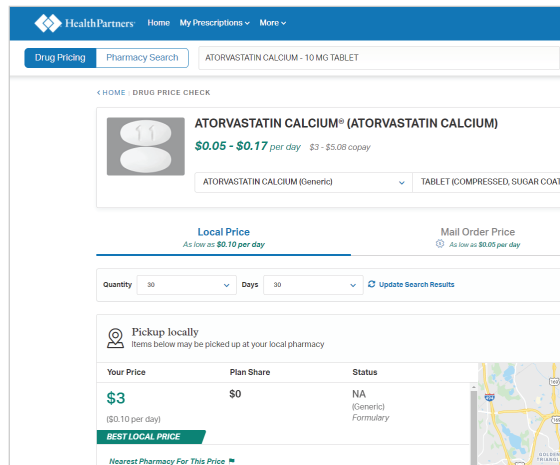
HealthPartners Home My Prescriptions More

Drug Pricing Pharmacy Search ATORVASTATIN CALCIUM - 10 MG TABLET

< HOME | DRUG PRICE CHECK

11

ATORVASTATIN CALCIUM® (ATORVASTATIN CALCIUM)

$0.05 - $0.17 per day $3 - $5.08 copay

ATORVASTATIN CALCIUM (Generic) TABLET (COMPRESSED, SUGAR COAT

Local Price
As low as $0.10 per day

Mail Order Price
As low as $0.05 per day

Quantity 30 Days 30 Update Search Results

Pickup locally
Items below may be picked up at your local pharmacy

| Your Price | Plan Share | Status |
|---|---|---|
| $3 ($0.10 per day) | $0 | NA (Generic) Formulary |

BEST LOCAL PRICE

Nearest Pharmacy For This Price